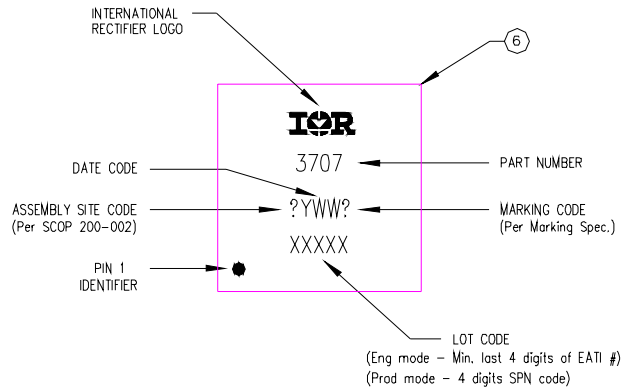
INTERNATIONAL RECTIFIER LOGO

6

IOR

3707

DATE CODE

PART NUMBER

?YWW?

ASSEMBLY SITE CODE
(Per SCOP 200-002)

MARKING CODE
(Per Marking Spec.)

XXXXX

PIN 1 IDENTIFIER

LOT CODE
(Eng mode - Min. last 4 digits of EATI #)
(Prod mode - 4 digits SPN code)